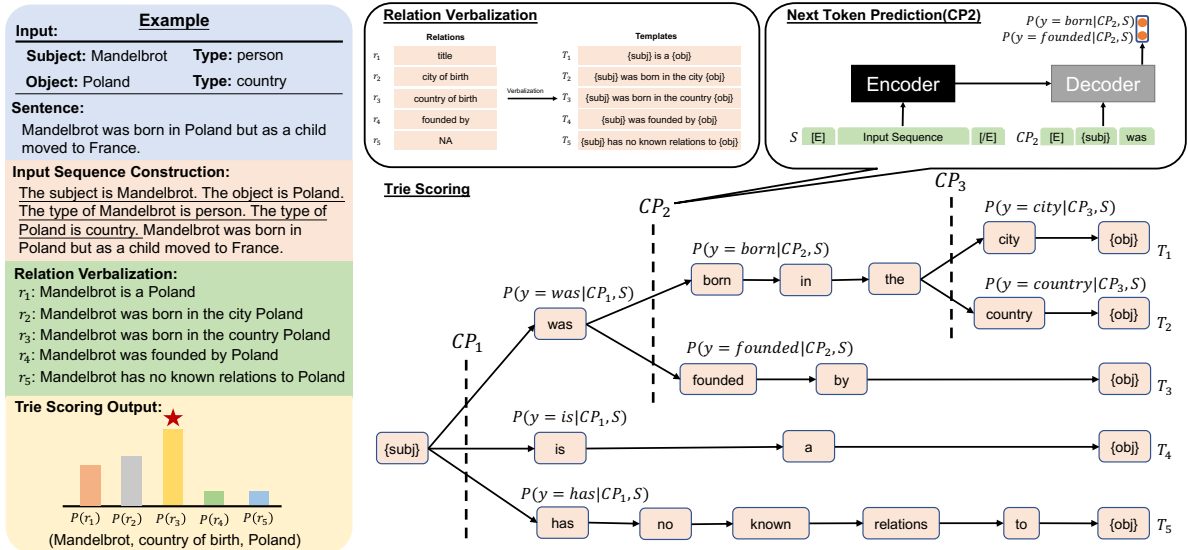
Example

Input:
Subject: Mandelbrot Type: person
Object: Poland Type: country

Sentence:
Mandelbrot was born in Poland but as a child moved to France.

Input Sequence Construction:
The subject is Mandelbrot. The object is Poland. The type of Mandelbrot is person. The type of Poland is country. Mandelbrot was born in Poland but as a child moved to France.

Relation Verbalization:
$r_1$: Mandelbrot is a Poland
$r_2$: Mandelbrot was born in the city Poland
$r_3$: Mandelbrot was born in the country Poland
$r_4$: Mandelbrot was founded by Poland
$r_5$: Mandelbrot has no known relations to Poland

Trie Scoring Output:
$P(r_1)$ $P(r_2)$ $P(r_3)$ $P(r_4)$ $P(r_5)$
(Mandelbrot, country of birth, Poland)

Relation Verbalization

| | Relations | | | Templates |
|---|---|---|---|---|
| $r_1$ | title | | $T_1$ | {subj} is a {obj} |
| $r_2$ | city of birth | | $T_2$ | {subj} was born in the city {obj} |
| $r_3$ | country of birth | Verbalization | $T_3$ | {subj} was born in the country {obj} |
| $r_4$ | founded by | | $T_4$ | {subj} was founded by {obj} |
| $r_5$ | NA | | $T_5$ | {subj} has no known relations to {obj} |

Next Token Prediction(CP2)
$P(y = born|CP_2, S)$
$P(y = founded|CP_2, S)$
Encoder
Decoder
$S$ [E] Input Sequence [/E] $CP_2$ [E] {subj} was

Trie Scoring
$CP_1$ $CP_2$ $CP_3$
$P(y = was|CP_1, S)$
$P(y = born|CP_2, S)$
$P(y = city|CP_3, S)$
$P(y = country|CP_3, S)$
$P(y = founded|CP_2, S)$
$P(y = is|CP_1, S)$
$P(y = has|CP_1, S)$
{subj}
was born in the city {obj} $T_1$
country {obj} $T_2$
founded by {obj} $T_3$
is a {obj} $T_4$
has no known relations to {obj} $T_5$